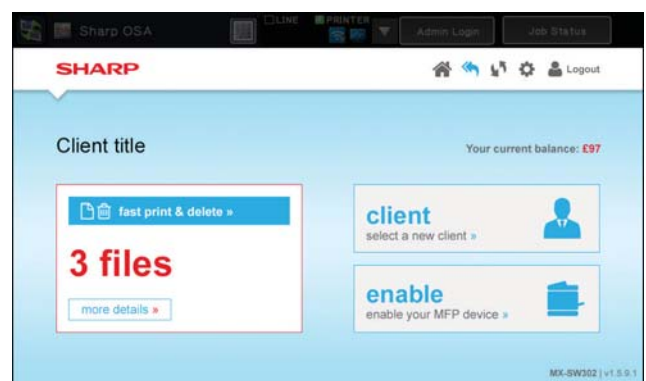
Sharp OSA
LINE
PRINTER
Admin Login
Job Status

SHARP
Logout

Client title

Your current balance: £97

fast print & delete »

3 files

more details »

client
select a new client »

enable
enable your MFP device »

MX-SW302 | v1.5.0.1